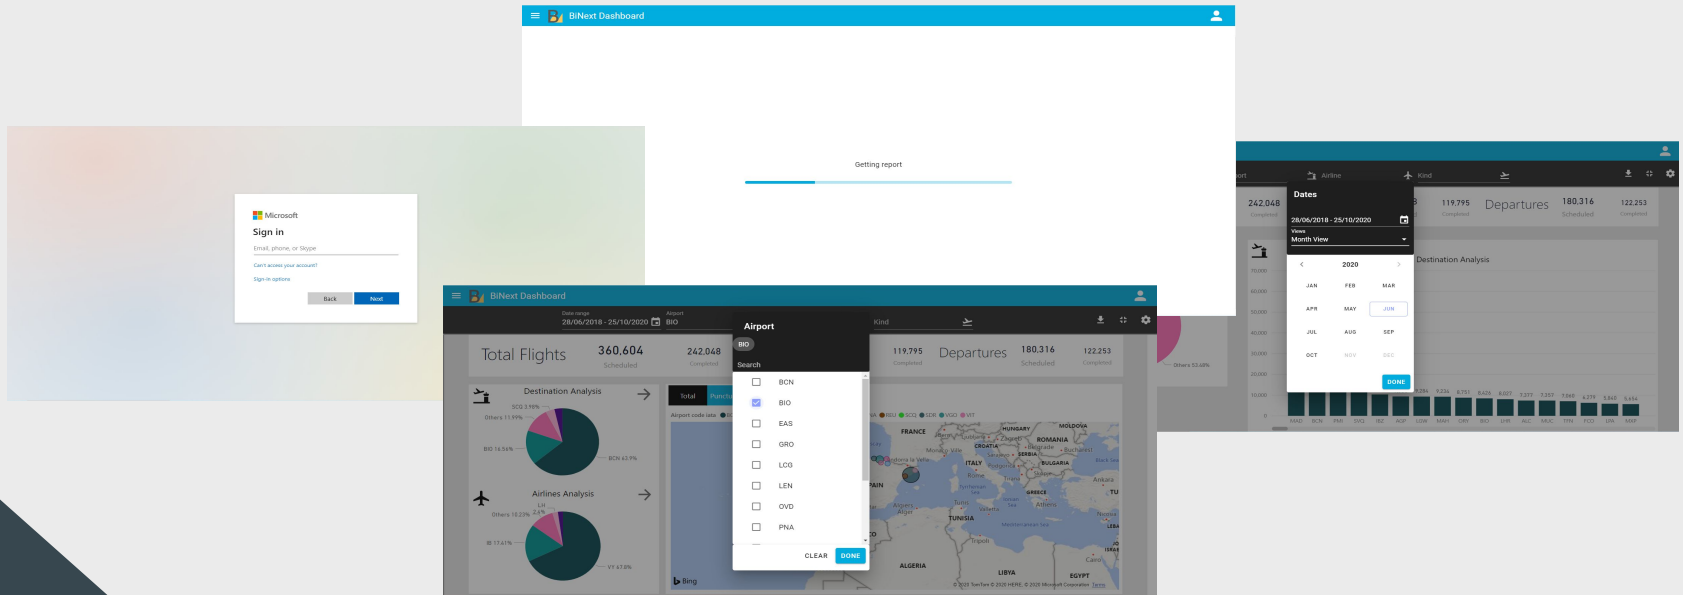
BiNext Dashboard

Getting report

Microsoft
Sign in
Email, phone, or Skype
Can't access your account?
Sign-in options
Back
Next

BiNext Dashboard
Date range
28/06/2018 - 25/10/2020
Airport
BIO
Kind

Total Flights
360,604
Scheduled
242,048
Completed
119,795
Completed
Departures
180,316
Scheduled
122,253
Completed

Destination Analysis
SCQ 3.99%
Others 11.99%
BIO 16.56%
BCN 63.9%

Airlines Analysis
Others 10.23%
IB 17.41%
VY 67.8%

Total
Airport code lata

Airport
BIO
Search
BCN
BIO
EAS
GRO
LCG
LEN
OVD
PNA
CLEAR
DONE

FRANCE
HUNGARY
ROMANIA
CROATIA
SERBIA
BULGARIA
ITALY
GREECE
TUNISIA
ALGERIA
LIBYA
EGYPT
MOLDOVA
Bing
© 2020 TomTom © 2020 HERE, © 2020 Microsoft Corporation Terms

Airline
Kind
242,048
Completed
119,795
Completed
Departures
180,316
Scheduled
122,253
Completed
Dates
28/06/2018 - 25/10/2020
Views
Month View
2020
JAN
FEB
MAR
APR
MAY
JUN
JUL
AUG
SEP
OCT
NOV
DEC
DONE
Destination Analysis
Others 53.48%
70,000
60,000
50,000
40,000
30,000
20,000
10,000
0
MAD
BCN
PMI
SVQ
IBZ
AGP
LGW
MAH
ORY
BIO
LHR
ALC
MUC
TFN
FCO
LPA
MXP